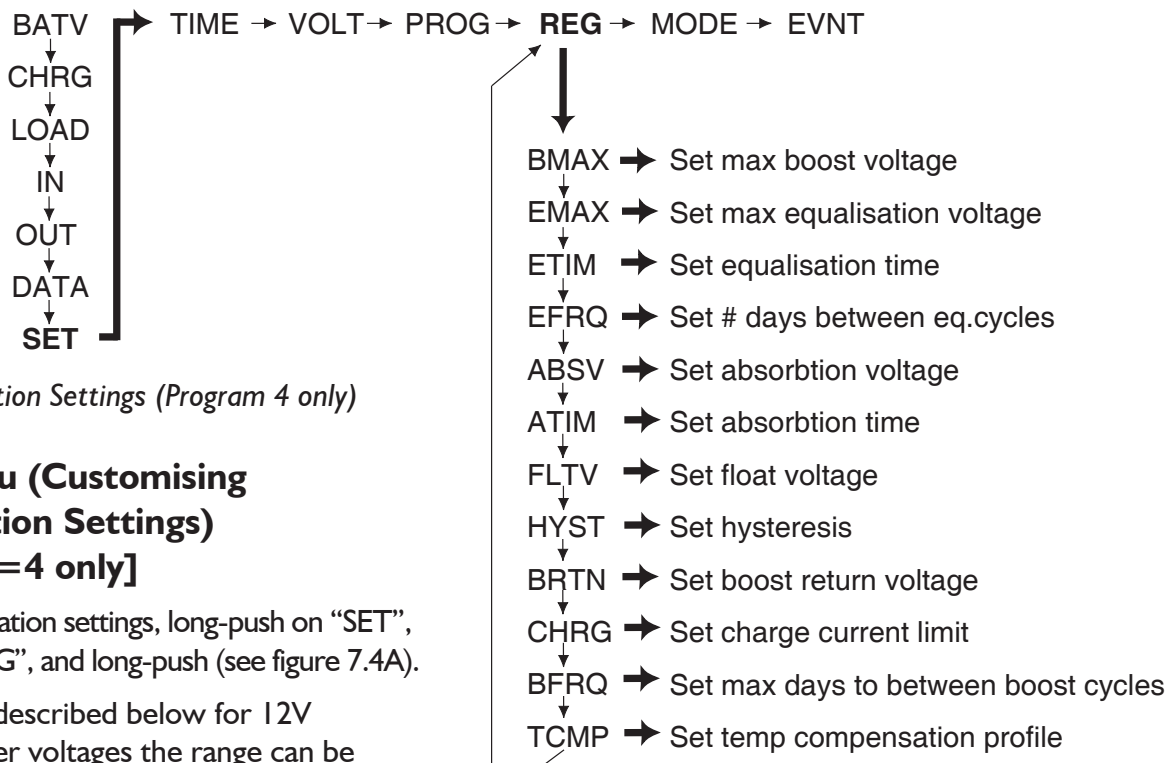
BATV
CHRG
LOAD
IN
OUT
DATA
SET

TIME → VOLT → PROG → REG → MODE → EVNT

BMAX → Set max boost voltage
EMAX → Set max equalisation voltage
ETIM → Set equalisation time
EFRQ → Set # days between eq.cycles
ABSV → Set absorbtion voltage
ATIM → Set absorbtion time
FLTV → Set float voltage
HYST → Set hysteresis
BRTN → Set boost return voltage
CHRG → Set charge current limit
BFRQ → Set max days to between boost cycles
TCMP → Set temp compensation profile

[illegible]tion Settings (Program 4 only)

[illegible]u (Customising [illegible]tion Settings) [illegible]=4 only]

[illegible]ation settings, long-push on "SET", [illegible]G", and long-push (see figure 7.4A).

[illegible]described below for 12V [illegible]er voltages the range can be